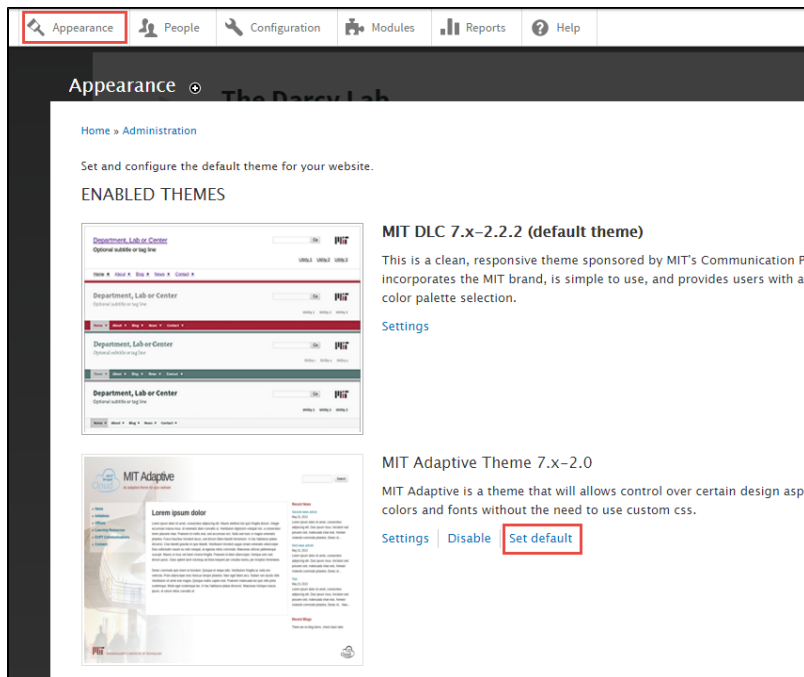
Appearance People Configuration Modules Reports Help

Appearance

The Darcy Lab

Home » Administration

Set and configure the default theme for your website.

ENABLED THEMES

Department, Lab or Center
Optional subtitle or tag line

Department, Lab or Center
Optional subtitle or tag line

Department, Lab or Center
Optional subtitle or tag line

Department, Lab or Center

MIT DLC 7.x-2.2.2 (default theme)

This is a clean, responsive theme sponsored by MIT's Communication P incorporates the MIT brand, is simple to use, and provides users with a color palette selection.

Settings

MIT Adaptive

Lorem ipsum dolor

MIT Adaptive Theme 7.x-2.0

MIT Adaptive is a theme that will allows control over certain design asp colors and fonts without the need to use custom css.

Settings | Disable | Set default